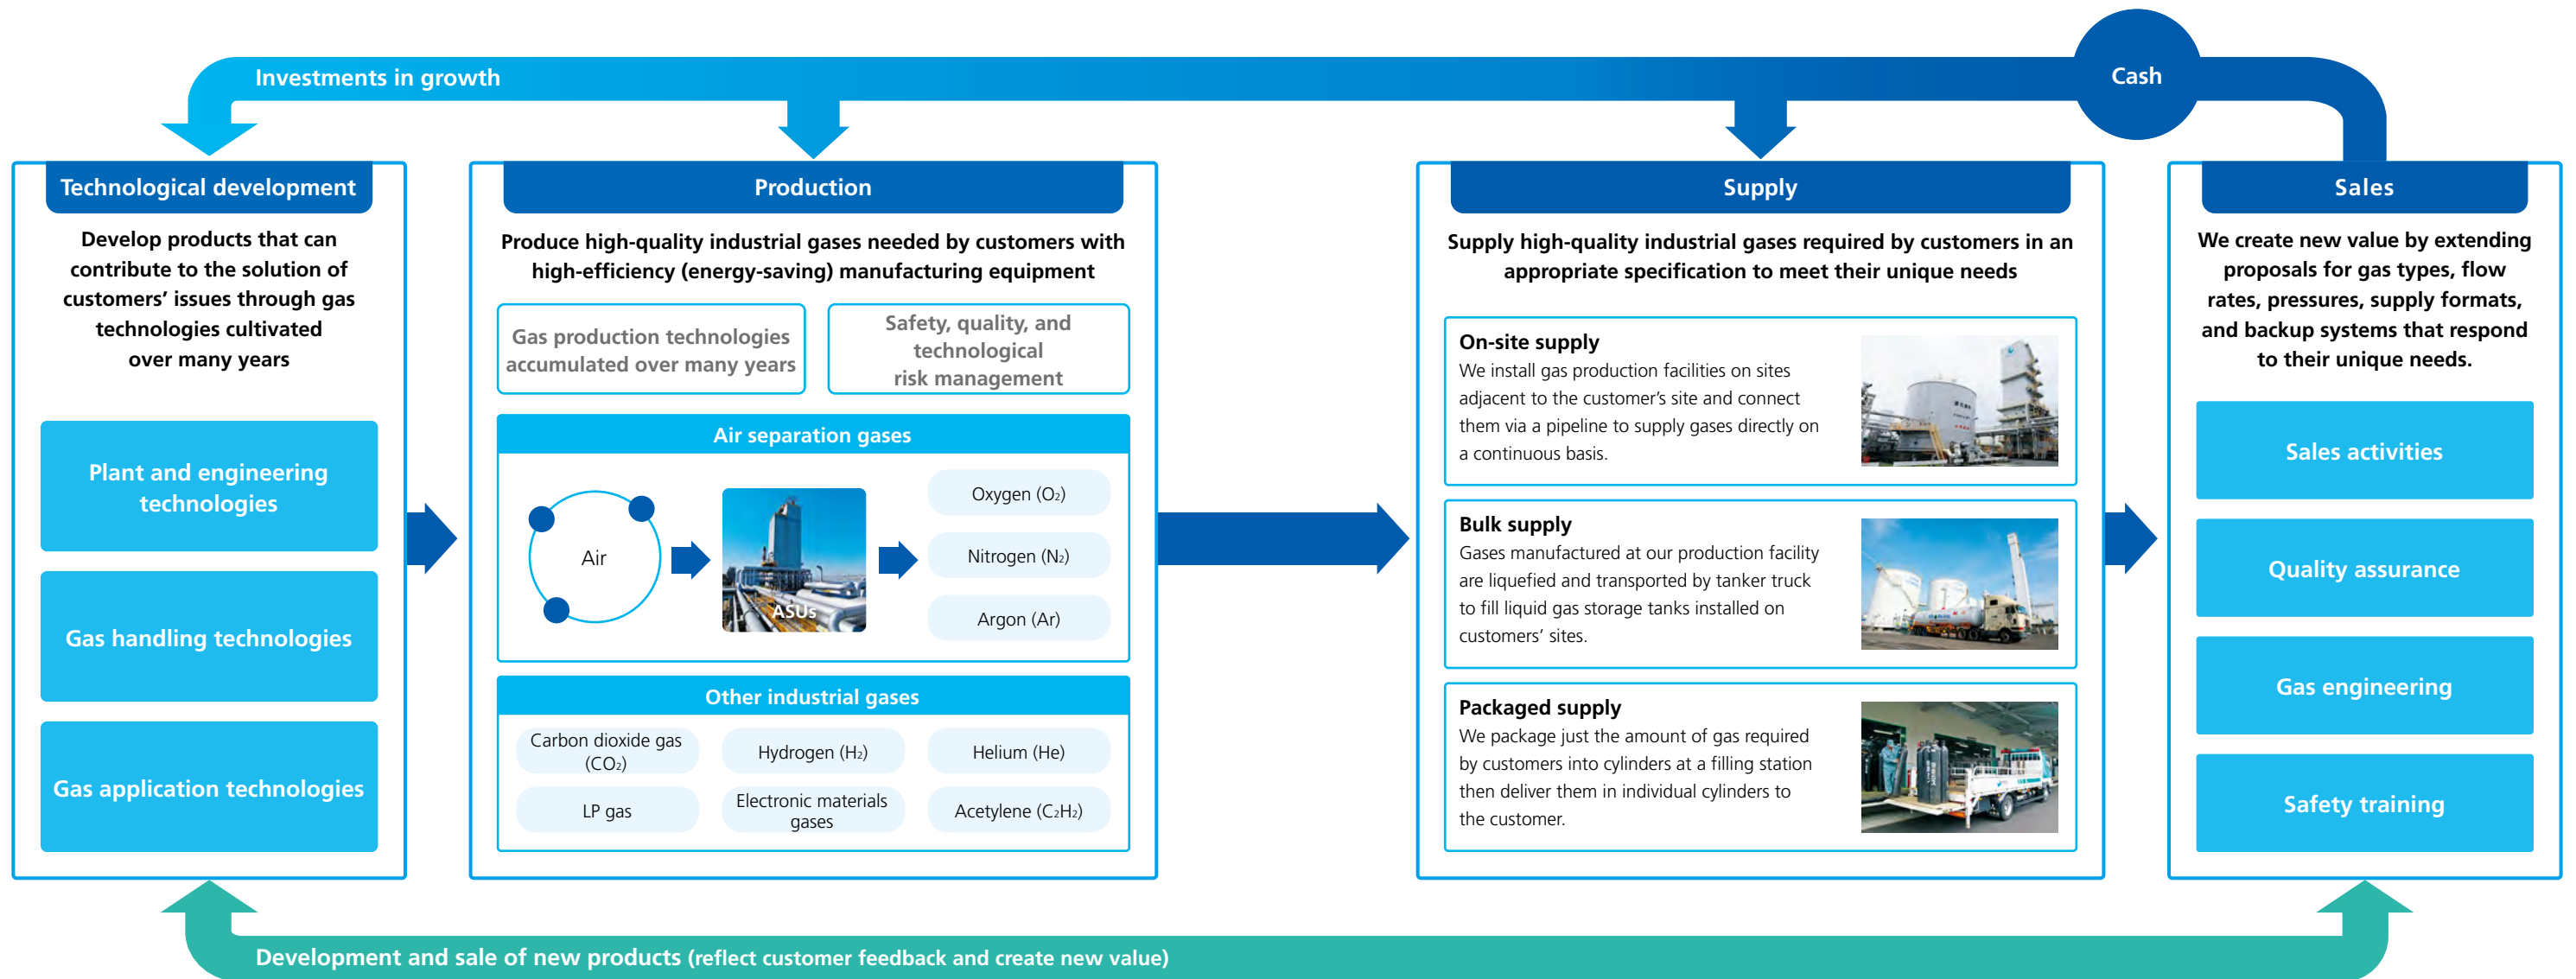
Investments in growth

Cash

Technological development

Develop products that can contribute to the solution of customers' issues through gas technologies cultivated over many years

Plant and engineering technologies

Gas handling technologies

Gas application technologies

Production

Produce high-quality industrial gases needed by customers with high-efficiency (energy-saving) manufacturing equipment

Gas production technologies accumulated over many years

Safety, quality, and technological risk management

Air separation gases

Air

ASUs

Oxygen ($O_2$)

Nitrogen ($N_2$)

Argon (Ar)

Other industrial gases

Carbon dioxide gas ($CO_2$)

Hydrogen ($H_2$)

Helium (He)

LP gas

Electronic materials gases

Acetylene ($C_2H_2$)

Supply

Supply high-quality industrial gases required by customers in an appropriate specification to meet their unique needs

On-site supply
We install gas production facilities on sites adjacent to the customer's site and connect them via a pipeline to supply gases directly on a continuous basis.

Bulk supply
Gases manufactured at our production facility are liquefied and transported by tanker truck to fill liquid gas storage tanks installed on customers' sites.

Packaged supply
We package just the amount of gas required by customers into cylinders at a filling station then deliver them in individual cylinders to the customer.

Sales

We create new value by extending proposals for gas types, flow rates, pressures, supply formats, and backup systems that respond to their unique needs.

Sales activities

Quality assurance

Gas engineering

Safety training

Development and sale of new products (reflect customer feedback and create new value)